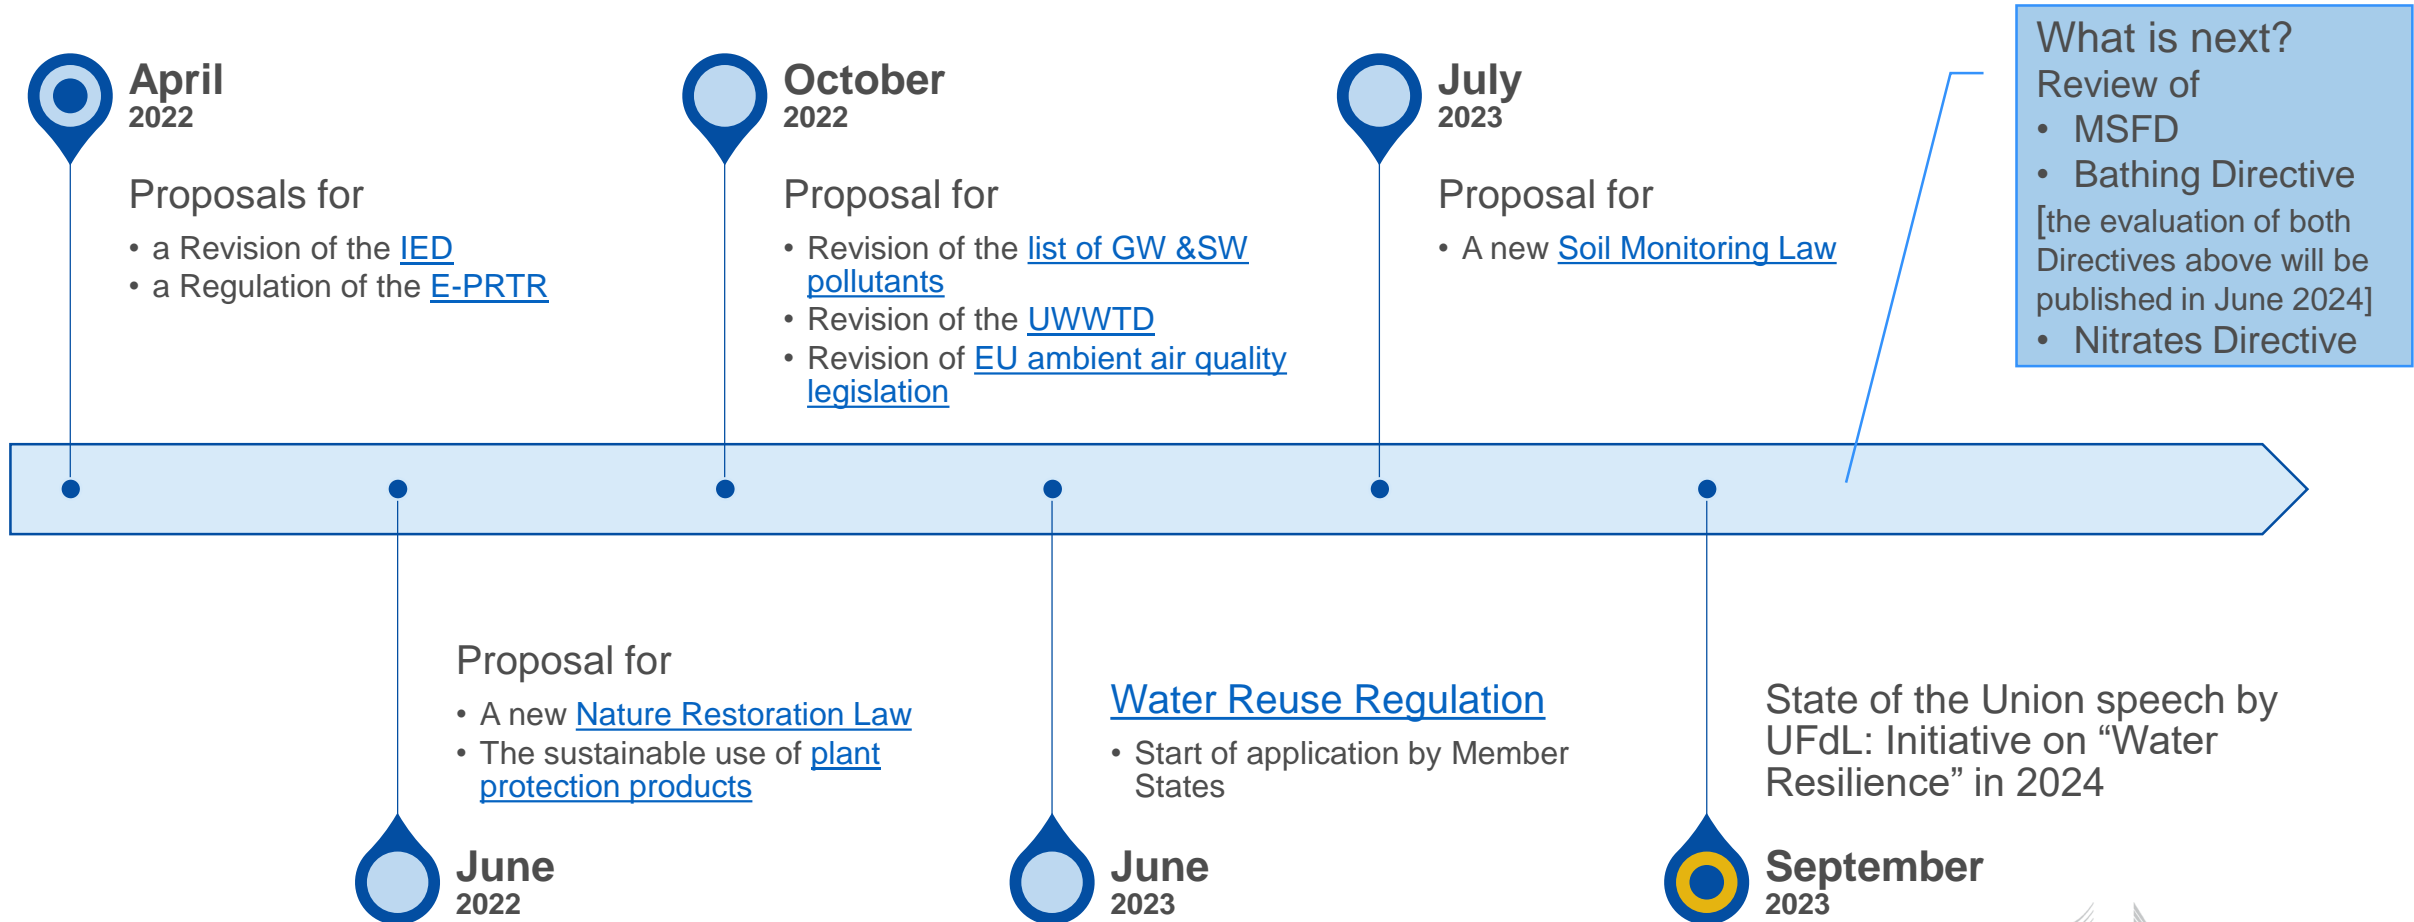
April
2022

Proposals for

- a Revision of the IED
- a Regulation of the E-PRTR

October
2022

Proposal for

- Revision of the list of GW &SW pollutants
- Revision of the UWWTD
- Revision of EU ambient air quality legislation

July
2023

Proposal for

- A new Soil Monitoring Law

What is next?
Review of

- MSFD
- Bathing Directive

[the evaluation of both Directives above will be published in June 2024]

- Nitrates Directive

Proposal for

- A new Nature Restoration Law
- The sustainable use of plant protection products

June
2022

Water Reuse Regulation

- Start of application by Member States

June
2023

State of the Union speech by UFdL: Initiative on “Water Resilience” in 2024

September
2023